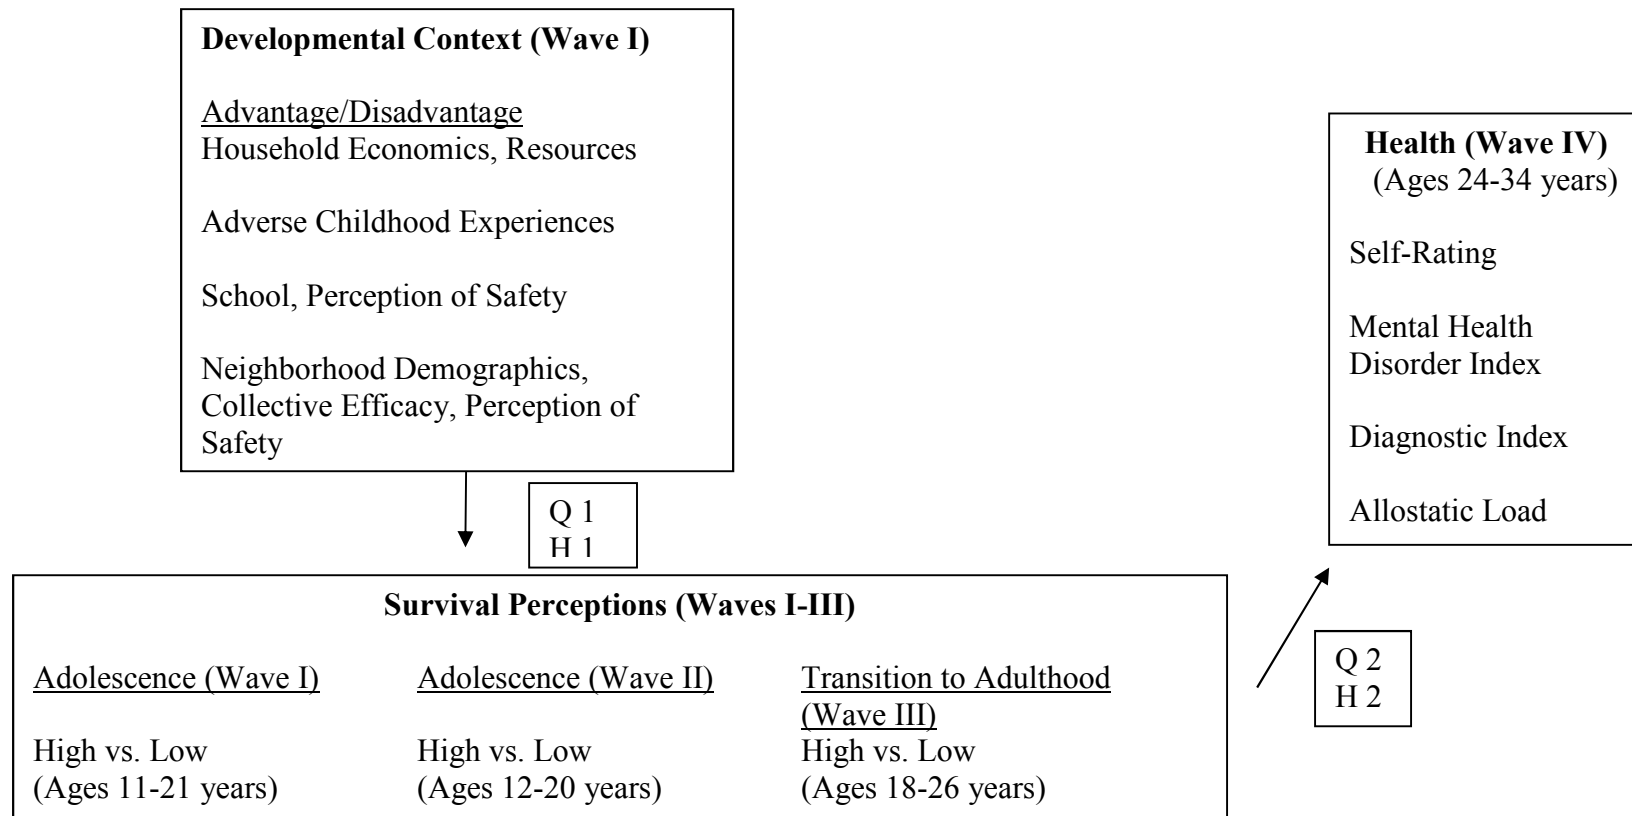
**Developmental Context (Wave I)**

Advantage/Disadvantage
Household Economics, Resources

Adverse Childhood Experiences

School, Perception of Safety

Neighborhood Demographics, Collective Efficacy, Perception of Safety

Q 1
H 1

**Health (Wave IV)**
(Ages 24-34 years)

Self-Rating

Mental Health Disorder Index

Diagnostic Index

Allostatic Load

Q 2
H 2

**Survival Perceptions (Waves I-III)**

Adolescence (Wave I)
High vs. Low
(Ages 11-21 years)

Adolescence (Wave II)
High vs. Low
(Ages 12-20 years)

Transition to Adulthood (Wave III)
High vs. Low
(Ages 18-26 years)